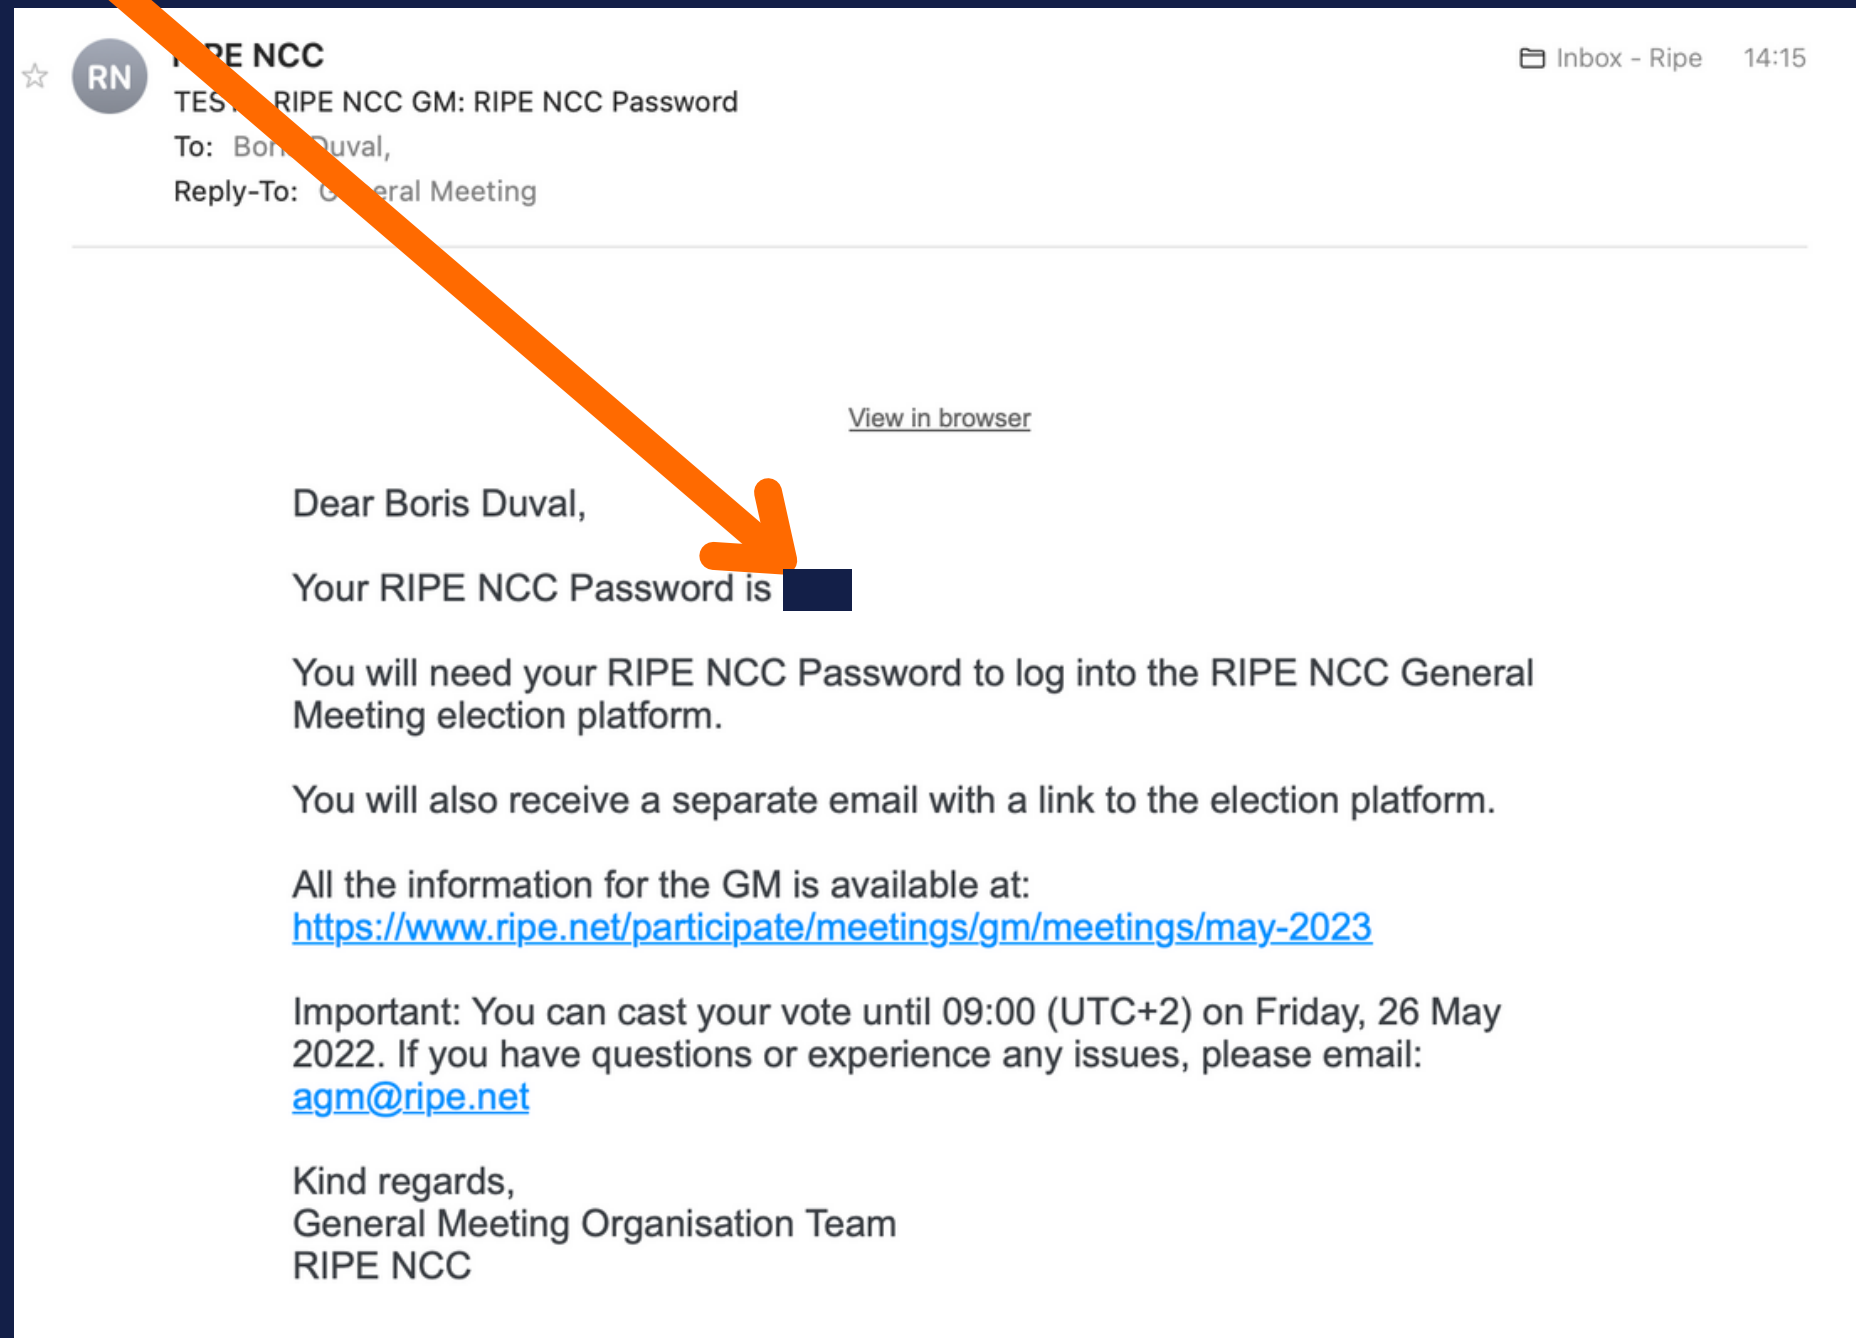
RN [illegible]PE NCC
TES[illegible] RIPE NCC GM: RIPE NCC Password
To: Bor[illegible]uval,
Reply-To: G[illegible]eral Meeting

Inbox - Ripe 14:15

View in browser

Dear Boris Duval,

Your RIPE NCC Password is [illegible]

You will need your RIPE NCC Password to log into the RIPE NCC General Meeting election platform.

You will also receive a separate email with a link to the election platform.

All the information for the GM is available at:
https://www.ripe.net/participate/meetings/gm/meetings/may-2023

Important: You can cast your vote until 09:00 (UTC+2) on Friday, 26 May 2022. If you have questions or experience any issues, please email: agm@ripe.net

Kind regards,
General Meeting Organisation Team
RIPE NCC